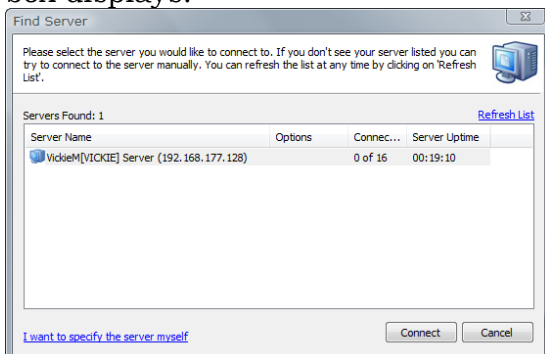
box displays:

Find Server

Please select the server you would like to connect to. If you don't see your server listed you can try to connect to the server manually. You can refresh the list at any time by clicking on 'Refresh List'.

Servers Found: 1

Refresh List

| Server Name | Options | Connec... | Server Uptime |
|---|---|---|---|
| VickieM[VICKIE] Server (192.168.177.128) | | 0 of 16 | 00:19:10 |

I want to specify the server myself

Connect

Cancel